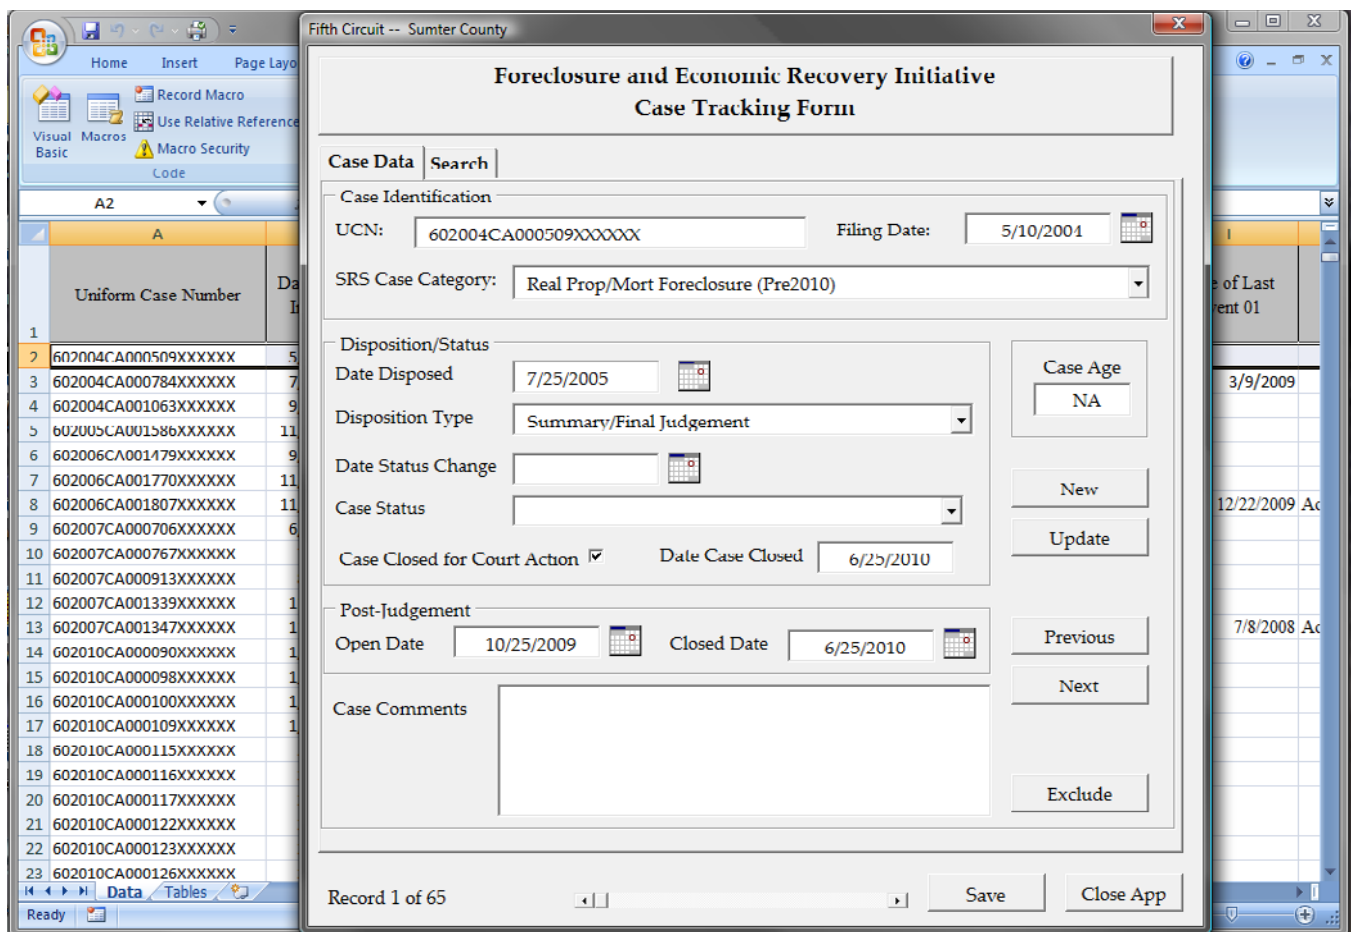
Home Insert Page Layo

Visual Basic Macros
Record Macro
Use Relative Reference
Macro Security
Code

A2

A

Uniform Case Number

Da I

| 1 | Uniform Case Number | Da |
|---|---|---|
| 2 | 602004CA000509XXXXXX | 5 |
| 3 | 602004CA000784XXXXXX | 7 |
| 4 | 602004CA001063XXXXXX | 9 |
| 5 | 602005CA001586XXXXXX | 11 |
| 6 | 602006CA001479XXXXXX | 9 |
| 7 | 602006CA001770XXXXXX | 11 |
| 8 | 602006CA001807XXXXXX | 11 |
| 9 | 602007CA000706XXXXXX | 6 |
| 10 | 602007CA000767XXXXXX | |
| 11 | 602007CA000913XXXXXX | |
| 12 | 602007CA001339XXXXXX | 1 |
| 13 | 602007CA001347XXXXXX | 1 |
| 14 | 602010CA000090XXXXXX | 1 |
| 15 | 602010CA000098XXXXXX | 1 |
| 16 | 602010CA000100XXXXXX | 1 |
| 17 | 602010CA000109XXXXXX | 1 |
| 18 | 602010CA000115XXXXXX | |
| 19 | 602010CA000116XXXXXX | |
| 20 | 602010CA000117XXXXXX | |
| 21 | 602010CA000122XXXXXX | |
| 22 | 602010CA000123XXXXXX | |
| 23 | 602010CA000126XXXXXX | |

Data Tables

Ready

Fifth Circuit -- Sumter County

Foreclosure and Economic Recovery Initiative
Case Tracking Form

Case Data Search

Case Identification
UCN: 602004CA000509XXXXXX Filing Date: 5/10/2004
SRS Case Category: Real Prop/Mort Foreclosure (Pre2010)

Disposition/Status
Date Disposed 7/25/2005
Disposition Type Summary/Final Judgement
Date Status Change
Case Status
Case Closed for Court Action Date Case Closed 6/25/2010

Case Age
NA

New
Update

Post-Judgement
Open Date 10/25/2009 Closed Date 6/25/2010

Previous
Next

Case Comments

Exclude

Record 1 of 65

Save Close App

I
e of Last
ent 01
3/9/2009
12/22/2009 Ac
7/8/2008 Ac